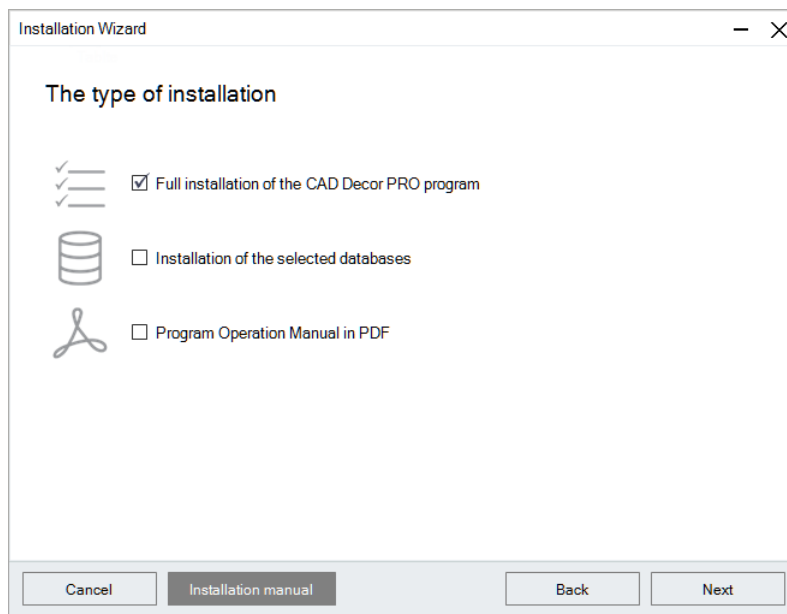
Installation Wizard

The type of installation

☑ Full installation of the CAD Decor PRO program

☐ Installation of the selected databases

☐ Program Operation Manual in PDF

Cancel

Installation manual

Back

Next